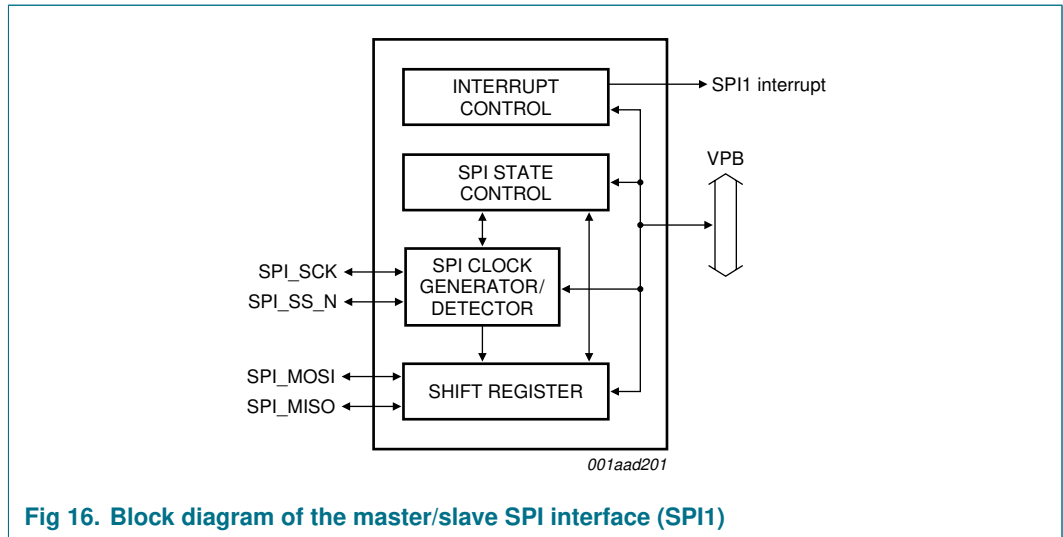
INTERRUPT CONTROL

SPI1 interrupt

SPI STATE CONTROL

VPB

SPI_SCK

SPI_SS_N

SPI CLOCK GENERATOR/ DETECTOR

SPI_MOSI

SPI_MISO

SHIFT REGISTER

001aad201

Fig 16. Block diagram of the master/slave SPI interface (SPI1)